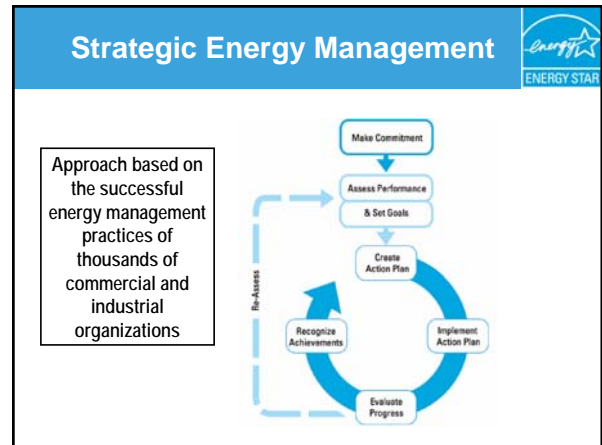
Strategic Energy Management

energy ENERGY STAR

Approach based on the successful energy management practices of thousands of commercial and industrial organizations

Make Commitment

Assess Performance & Set Goals

Create Action Plan

Implement Action Plan

Evaluate Progress

Recognize Achievements

Re-Assess